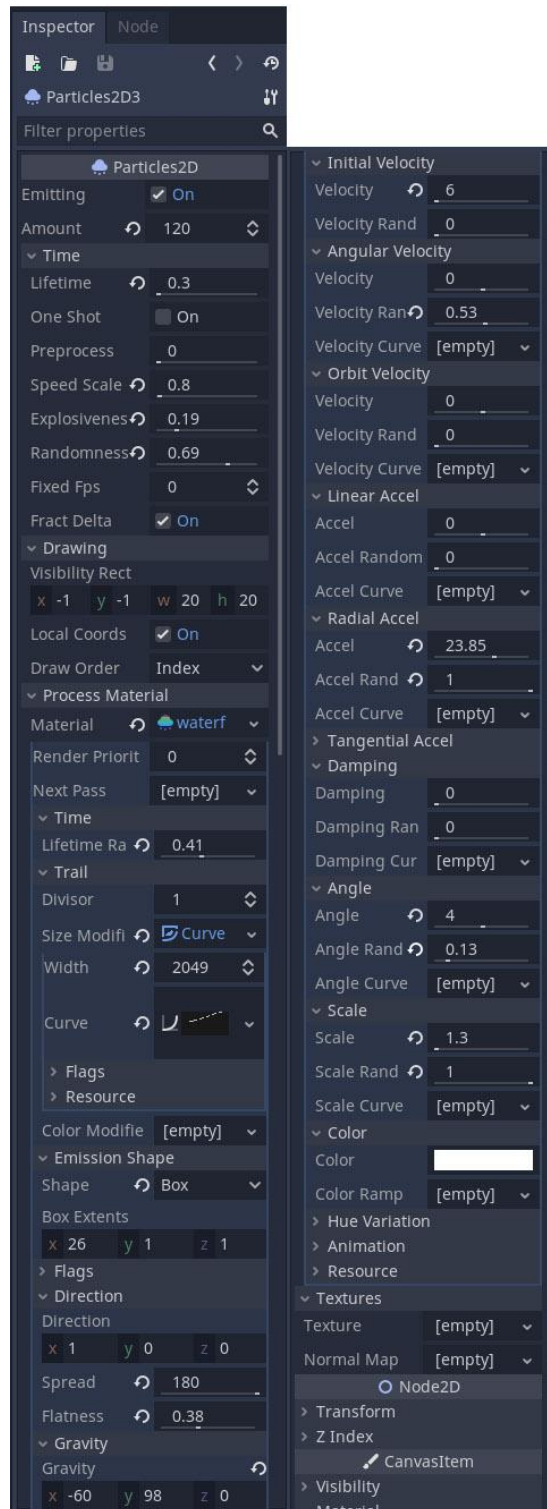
Inspector Node

Particles2D3

Filter properties

Particles2D

Emitting On

Amount 120

Time

Lifetime 0.3

One Shot On

Preprocess 0

Speed Scale 0.8

Explosivenes 0.19

Randomness 0.69

Fixed Fps 0

Fract Delta On

Drawing

Visibility Rect

x -1 y -1 w 20 h 20

Local Coords On

Draw Order Index

Process Material

Material waterf

Render Priorit 0

Next Pass [empty]

Time

Lifetime Ra 0.41

Trail

Divisor 1

Size Modifi Curve

Width 2049

Curve

Flags

Resource

Color Modifie [empty]

Emission Shape

Shape Box

Box Extents

x 26 y 1 z 1

Flags

Direction

Direction

x 1 y 0 z 0

Spread 180

Flatness 0.38

Gravity

Gravity

x -60 y 98 z 0

Initial Velocity

Velocity 6

Velocity Rand 0

Angular Velocity

Velocity 0

Velocity Ran 0.53

Velocity Curve [empty]

Orbit Velocity

Velocity 0

Velocity Rand 0

Velocity Curve [empty]

Linear Accel

Accel 0

Accel Random 0

Accel Curve [empty]

Radial Accel

Accel 23.85

Accel Rand 1

Accel Curve [empty]

Tangential Accel

Damping

Damping 0

Damping Ran 0

Damping Cur [empty]

Angle

Angle 4

Angle Rand 0.13

Angle Curve [empty]

Scale

Scale 1.3

Scale Rand 1

Scale Curve [empty]

Color

Color

Color Ramp [empty]

Hue Variation

Animation

Resource

Textures

Texture [empty]

Normal Map [empty]

Node2D

Transform

Z Index

CanvasItem

Visibility

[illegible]